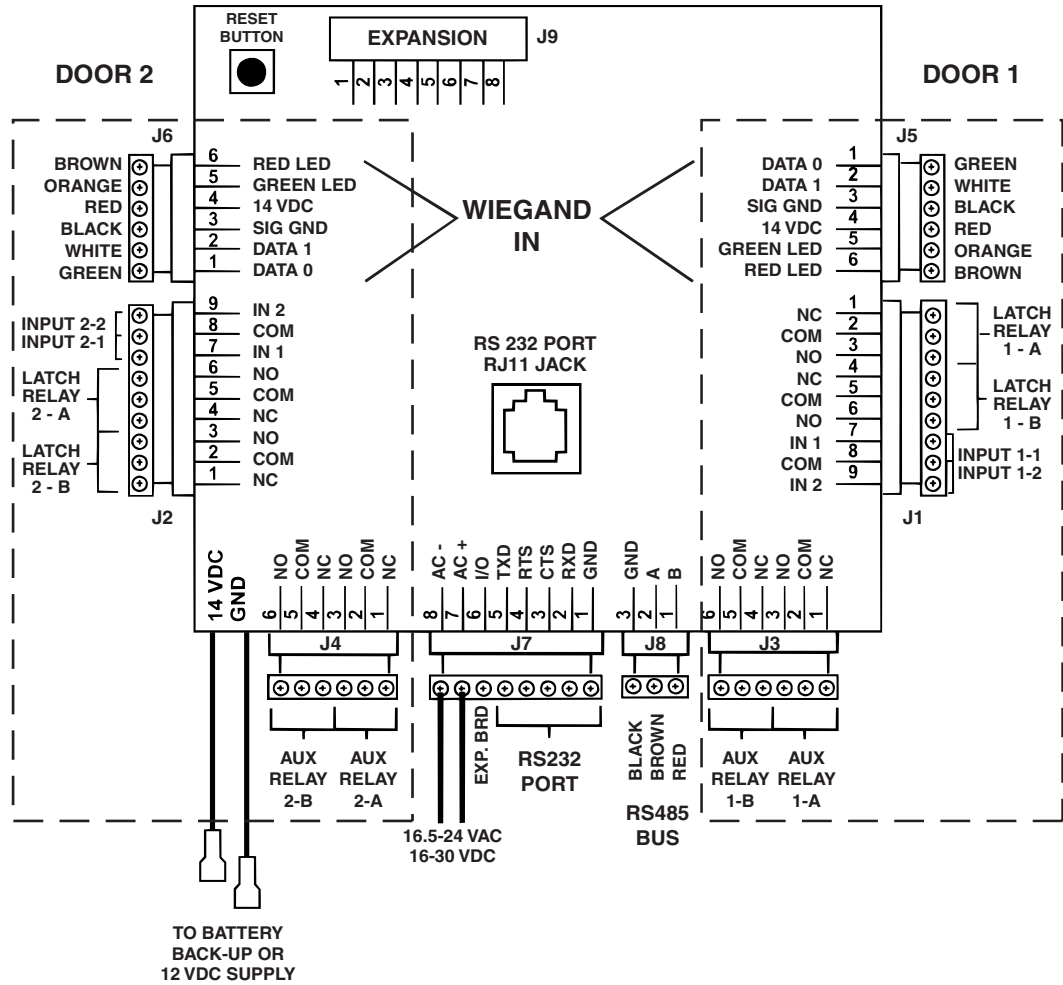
RESET BUTTON

EXPANSION J9

1 2 3 4 5 6 7 8

DOOR 2

DOOR 1

J6

BROWN
ORANGE
RED
BLACK
WHITE
GREEN

6 RED LED
5 GREEN LED
4 14 VDC
3 SIG GND
2 DATA 1
1 DATA 0

WIEGAND IN

J5

1 DATA 0
2 DATA 1
3 SIG GND
4 14 VDC
5 GREEN LED
6 RED LED

GREEN
WHITE
BLACK
RED
ORANGE
BROWN

INPUT 2-2
INPUT 2-1
LATCH RELAY 2 - A
LATCH RELAY 2 - B

9 IN 2
8 COM
7 IN 1
6 NO
5 COM
4 NC
3 NO
2 COM
1 NC

J2

RS 232 PORT RJ11 JACK

1 NC
2 COM
3 NO
4 NC
5 COM
6 NO
7 IN 1
8 COM
9 IN 2

LATCH RELAY 1 - A
LATCH RELAY 1 - B
INPUT 1-1
INPUT 1-2

J1

14 VDC
GND

NO 6
COM 5
NC 4
NO 3
COM 2
NC 1

J4

AC - 8
AC + 7
I/O 6
TXD 5
RTS 4
CTS 3
RXD 2
GND 1

J7

GND 3
A 2
B 1

J8

NO 6
COM 5
NC 4
NO 3
COM 2
NC 1

J3

AUX RELAY 2-B
AUX RELAY 2-A

EXP. BRD
RS232 PORT

BLACK
BROWN
RED

RS485 BUS

AUX RELAY 1-B
AUX RELAY 1-A

16.5-24 VAC
16-30 VDC

TO BATTERY BACK-UP OR 12 VDC SUPPLY